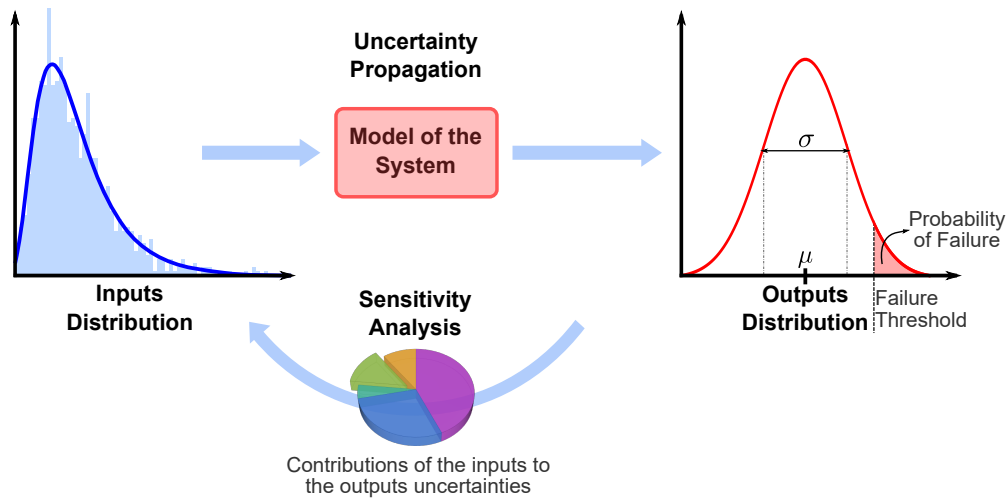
Uncertainty Propagation

Model of the System

Inputs Distribution

$\sigma$

Probability of Failure

$\mu$

Outputs Distribution

Failure Threshold

Sensitivity Analysis

Contributions of the inputs to the outputs uncertainties